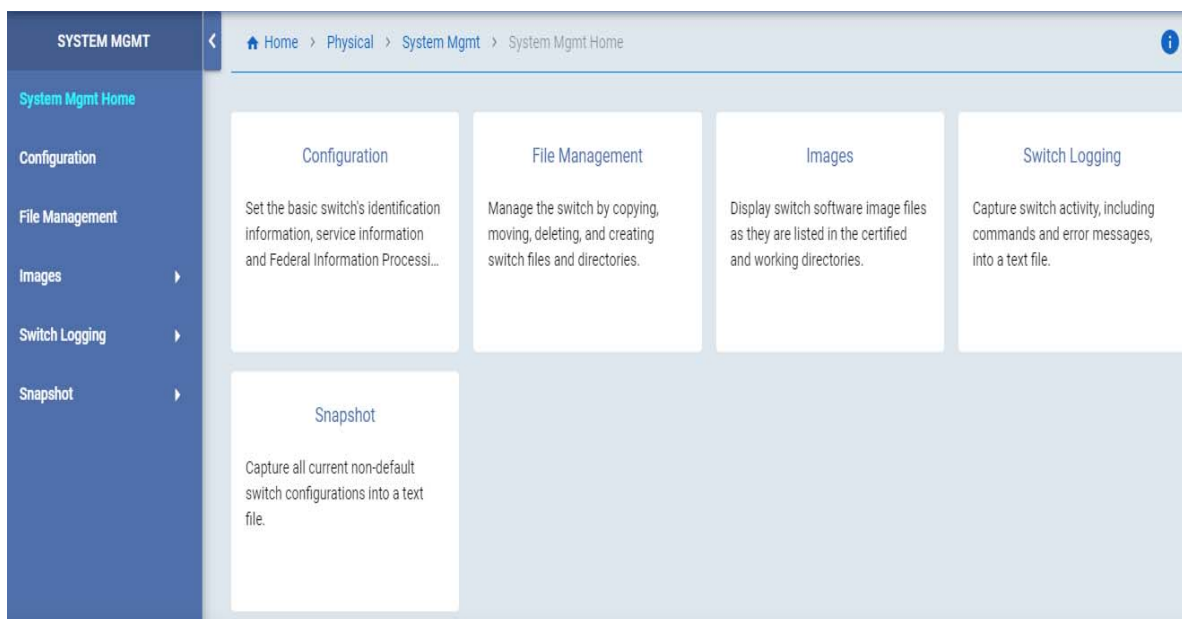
SYSTEM MGMT

System Mgmt Home

Configuration

File Management

Images

Switch Logging

Snapshot

Home › Physical › System Mgmt › System Mgmt Home

Configuration

Set the basic switch's identification information, service information and Federal Information Processi...

File Management

Manage the switch by copying, moving, deleting, and creating switch files and directories.

Images

Display switch software image files as they are listed in the certified and working directories.

Switch Logging

Capture switch activity, including commands and error messages, into a text file.

Snapshot

Capture all current non-default switch configurations into a text file.